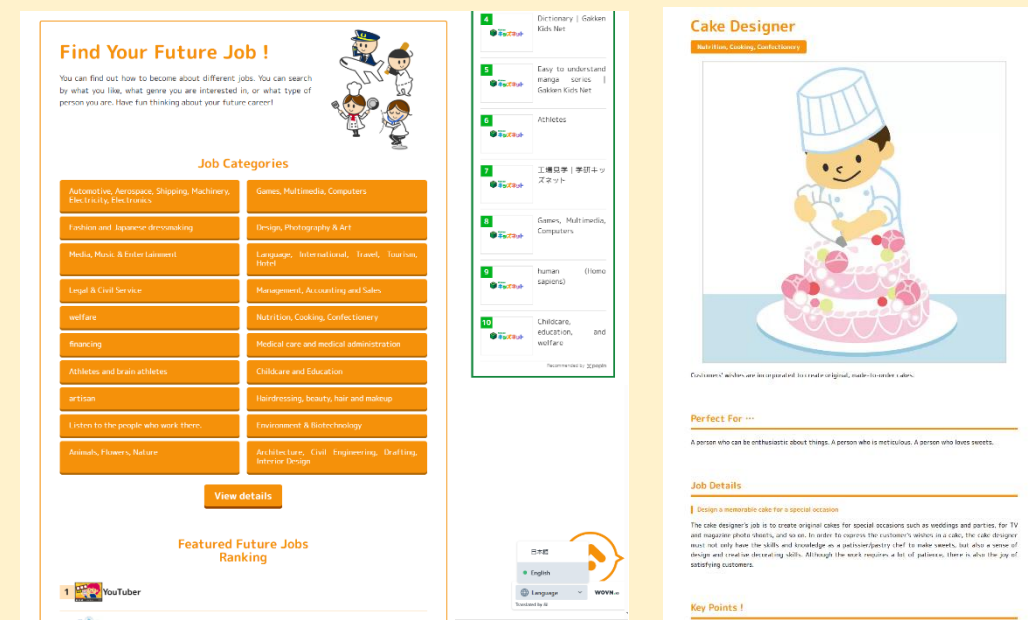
Find Your Future Job !

You can find out how to become about different jobs. You can search by what you like, what genre you are interested in, or what type of person you are. Have fun thinking about your future career!

Job Categories

| Automotive, Aerospace, Shipping, Machinery, Electricity, Electronics | Games, Multimedia, Computers |
|---|---|
| Fashion and Japanese dressmaking | Design, Photography & Art |
| Media, Music & Entertainment | Language, International, Travel, Tourism, Hotel |
| Legal & Civil Service | Management, Accounting and Sales |
| welfare | Nutrition, Cooking, Confectionery |
| financing | Medical care and medical administration |
| Athletes and brain athletes | Childcare and Education |
| artisan | Hairdressing, beauty, hair and makeup |
| Listen to the people who work there. | Environment & Biotechnology |
| Animals, Flowers, Nature | Architecture, Civil Engineering, Drafting, Interior Design |

View details

Featured Future Jobs Ranking

1 YouTuber

4 Dictionary | Gakken Kids Net

5 Easy to understand manga series | Gakken Kids Net

6 Athletes

7 工場見学 | 学研キッズネット

8 Games, Multimedia, Computers

9 human (Homo sapiens)

10 Childcare, education, and welfare

Recommended by

日本語
English
Language
Translated by AI
WOVN.io

Cake Designer

Nutrition, Cooking, Confectionery

Customers' wishes are incorporated to create original, made-to-order cakes.

Perfect For ···

A person who can be enthusiastic about things. A person who is meticulous. A person who loves sweets.

Job Details

Design a memorable cake for a special occasion

The cake designer's job is to create original cakes for special occasions such as weddings and parties, for TV and magazine photo shoots, and so on. In order to express the customer's wishes in a cake, the cake designer must not only have the skills and knowledge as a patissier/pastry chef to make sweets, but also a sense of design and creative decorating skills. Although the work requires a lot of patience, there is also the joy of satisfying customers.

Key Points !